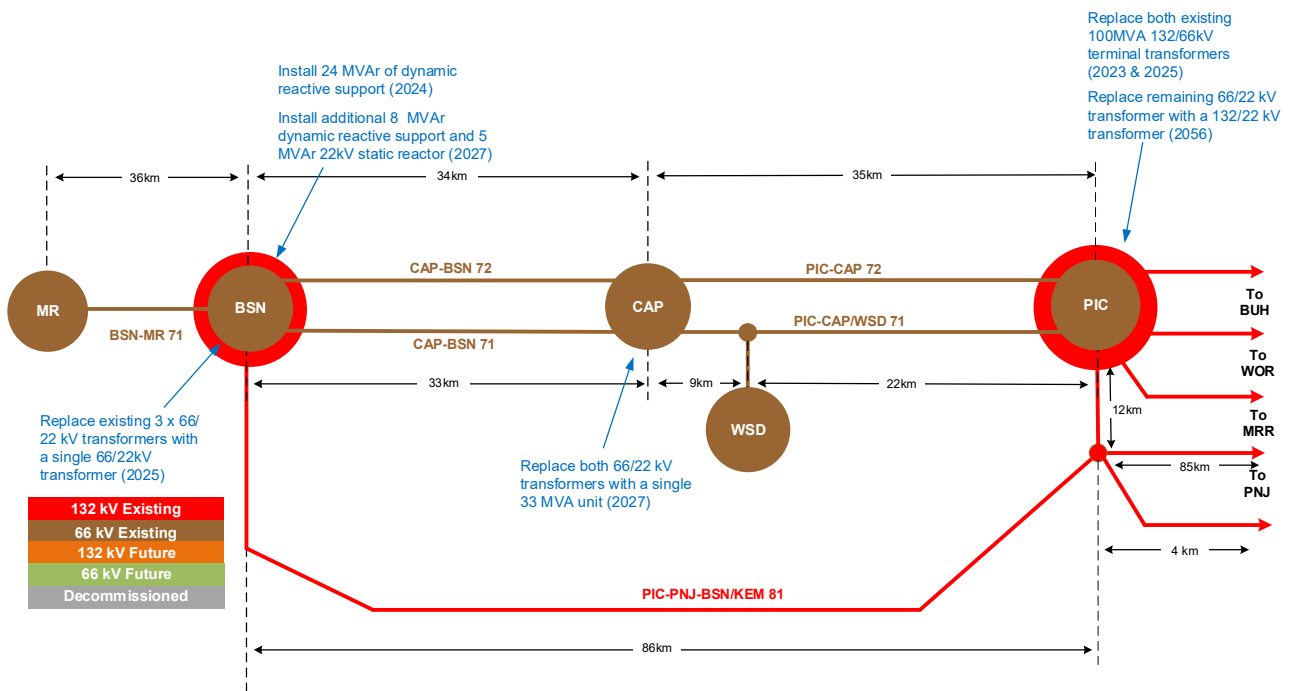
Replace both existing 100MVA 132/66kV terminal transformers (2023 & 2025)

Replace remaining 66/22 kV transformer with a 132/22 kV transformer (2056)

Install 24 MVAr of dynamic reactive support (2024)

Install additional 8 MVAr dynamic reactive support and 5 MVAr 22kV static reactor (2027)

36km

34km

35km

MR

BSN

CAP

PIC

CAP-BSN 72

PIC-CAP 72

PIC-CAP/WSD 71

BSN-MR 71

CAP-BSN 71

To BUH

To WOR

To MRR

To PNJ

33km

9km

22km

12km

85km

4 km

WSD

Replace existing 3 x 66/22 kV transformers with a single 66/22kV transformer (2025)

Replace both 66/22 kV transformers with a single 33 MVA unit (2027)

132 kV Existing
66 kV Existing
132 kV Future
66 kV Future
Decommissioned

PIC-PNJ-BSN/KEM 81

86km